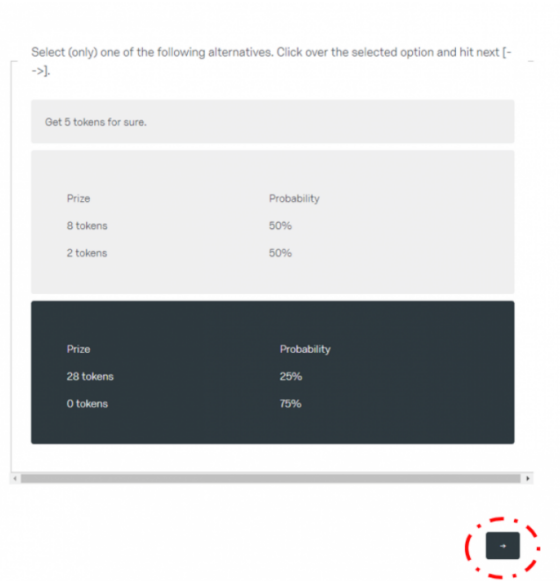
Select (only) one of the following alternatives. Click over the selected option and hit next [-->].

Get 5 tokens for sure.

| Prize | Probability |
|---|---|
| 8 tokens | 50% |
| 2 tokens | 50% |

| Prize | Probability |
|---|---|
| 28 tokens | 25% |
| 0 tokens | 75% |

→